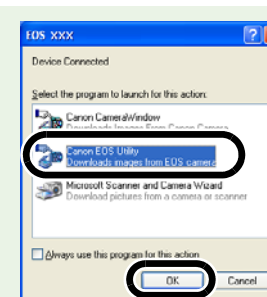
EOS xxx

Device Connected

Select the program to launch for this action:

Canon CameraWindow
Downloads Images From Canon Camera

Canon EOS Utility
Downloads images from EOS camera

Microsoft Scanner and Camera Wizard
Download pictures from a camera or scanner

Always use this program for this action

OK

Cancel